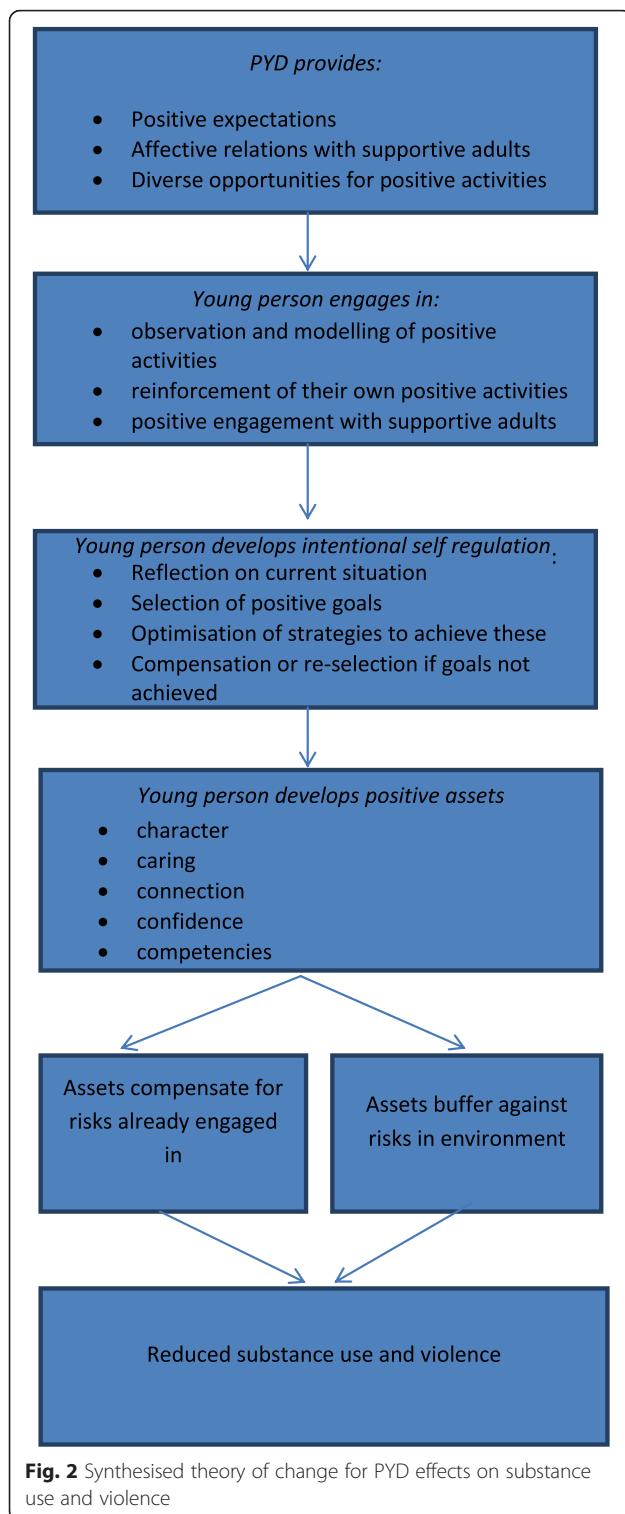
PYD provides:

- Positive expectations
- Affective relations with supportive adults
- Diverse opportunities for positive activities

Young person engages in:

- observation and modelling of positive activities
- reinforcement of their own positive activities
- positive engagement with supportive adults

Young person develops intentional self regulation:

- Reflection on current situation
- Selection of positive goals
- Optimisation of strategies to achieve these
- Compensation or re-selection if goals not achieved

Young person develops positive assets

- character
- caring
- connection
- confidence
- competencies

Assets compensate for risks already engaged in

Assets buffer against risks in environment

Reduced substance use and violence

**Fig. 2** Synthesised theory of change for PYD effects on substance use and violence